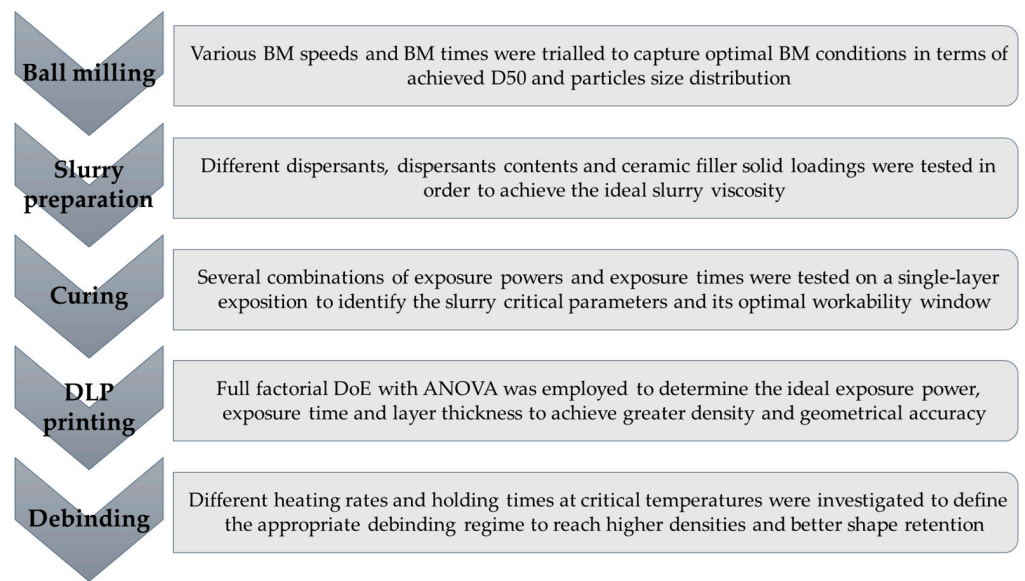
Ball milling

Various BM speeds and BM times were trialled to capture optimal BM conditions in terms of achieved D50 and particles size distribution

Slurry preparation

Different dispersants, dispersants contents and ceramic filler solid loadings were tested in order to achieve the ideal slurry viscosity

Curing

Several combinations of exposure powers and exposure times were tested on a single-layer exposition to identify the slurry critical parameters and its optimal workability window

DLP printing

Full factorial DoE with ANOVA was employed to determine the ideal exposure power, exposure time and layer thickness to achieve greater density and geometrical accuracy

Debinding

Different heating rates and holding times at critical temperatures were investigated to define the appropriate debinding regime to reach higher densities and better shape retention